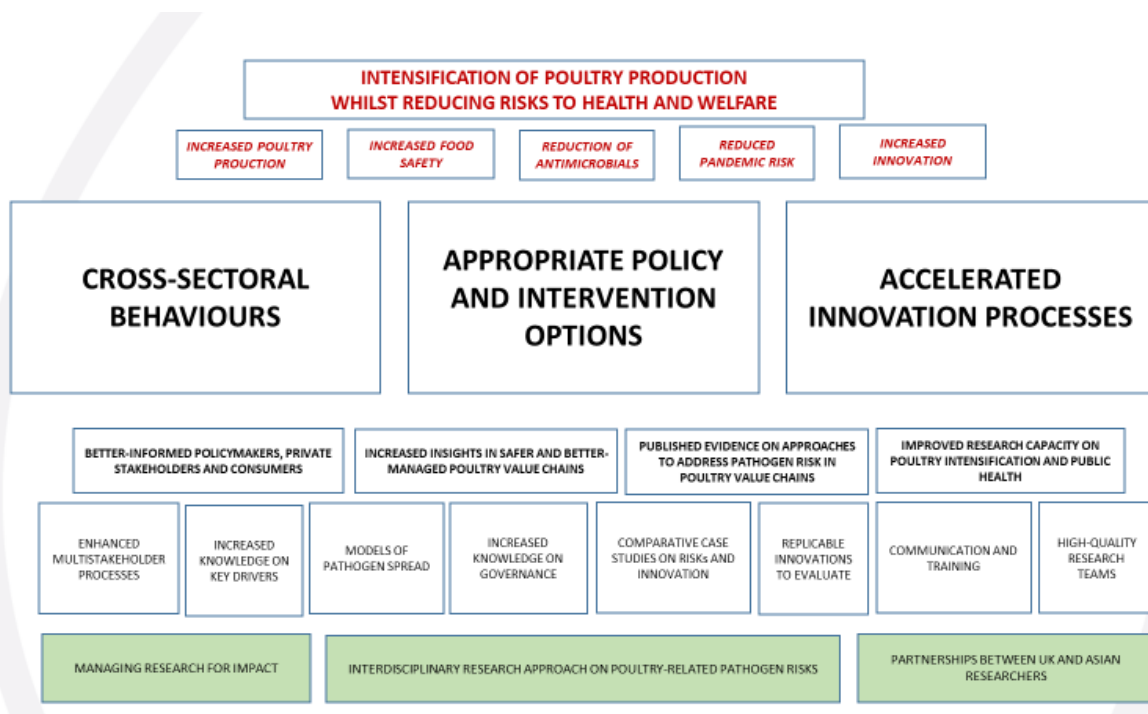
INTENSIFICATION OF POULTRY PRODUCTION
WHILST REDUCING RISKS TO HEALTH AND WELFARE

INCREASED POULTRY PROUCTION

INCREASED FOOD SAFETY

REDUCTION OF ANTIMICROBIALS

REDUCED PANDEMIC RISK

INCREASED INNOVATION

CROSS-SECTORAL BEHAVIOURS

APPROPRIATE POLICY AND INTERVENTION OPTIONS

ACCELERATED INNOVATION PROCESSES

BETTER-INFORMED POLICYMAKERS, PRIVATE STAKEHOLDERS AND CONSUMERS

INCREASED INSIGHTS IN SAFER AND BETTER-MANAGED POULTRY VALUE CHAINS

PUBLISHED EVIDENCE ON APPROACHES TO ADDRESS PATHOGEN RISK IN POULTRY VALUE CHAINS

IMPROVED RESEARCH CAPACITY ON POULTRY INTENSIFICATION AND PUBLIC HEALTH

ENHANCED MULTISTAKEHOLDER PROCESSES

INCREASED KNOWLEDGE ON KEY DRIVERS

MODELS OF PATHOGEN SPREAD

INCREASED KNOWLEDGE ON GOVERNANCE

COMPARATIVE CASE STUDIES ON RISKS AND INNOVATION

REPLICABLE INNOVATIONS TO EVALUATE

COMMUNICATION AND TRAINING

HIGH-QUALITY RESEARCH TEAMS

MANAGING RESEARCH FOR IMPACT

INTERDISCIPLINARY RESEARCH APPROACH ON POULTRY-RELATED PATHOGEN RISKS

PARTNERSHIPS BETWEEN UK AND ASIAN RESEARCHERS